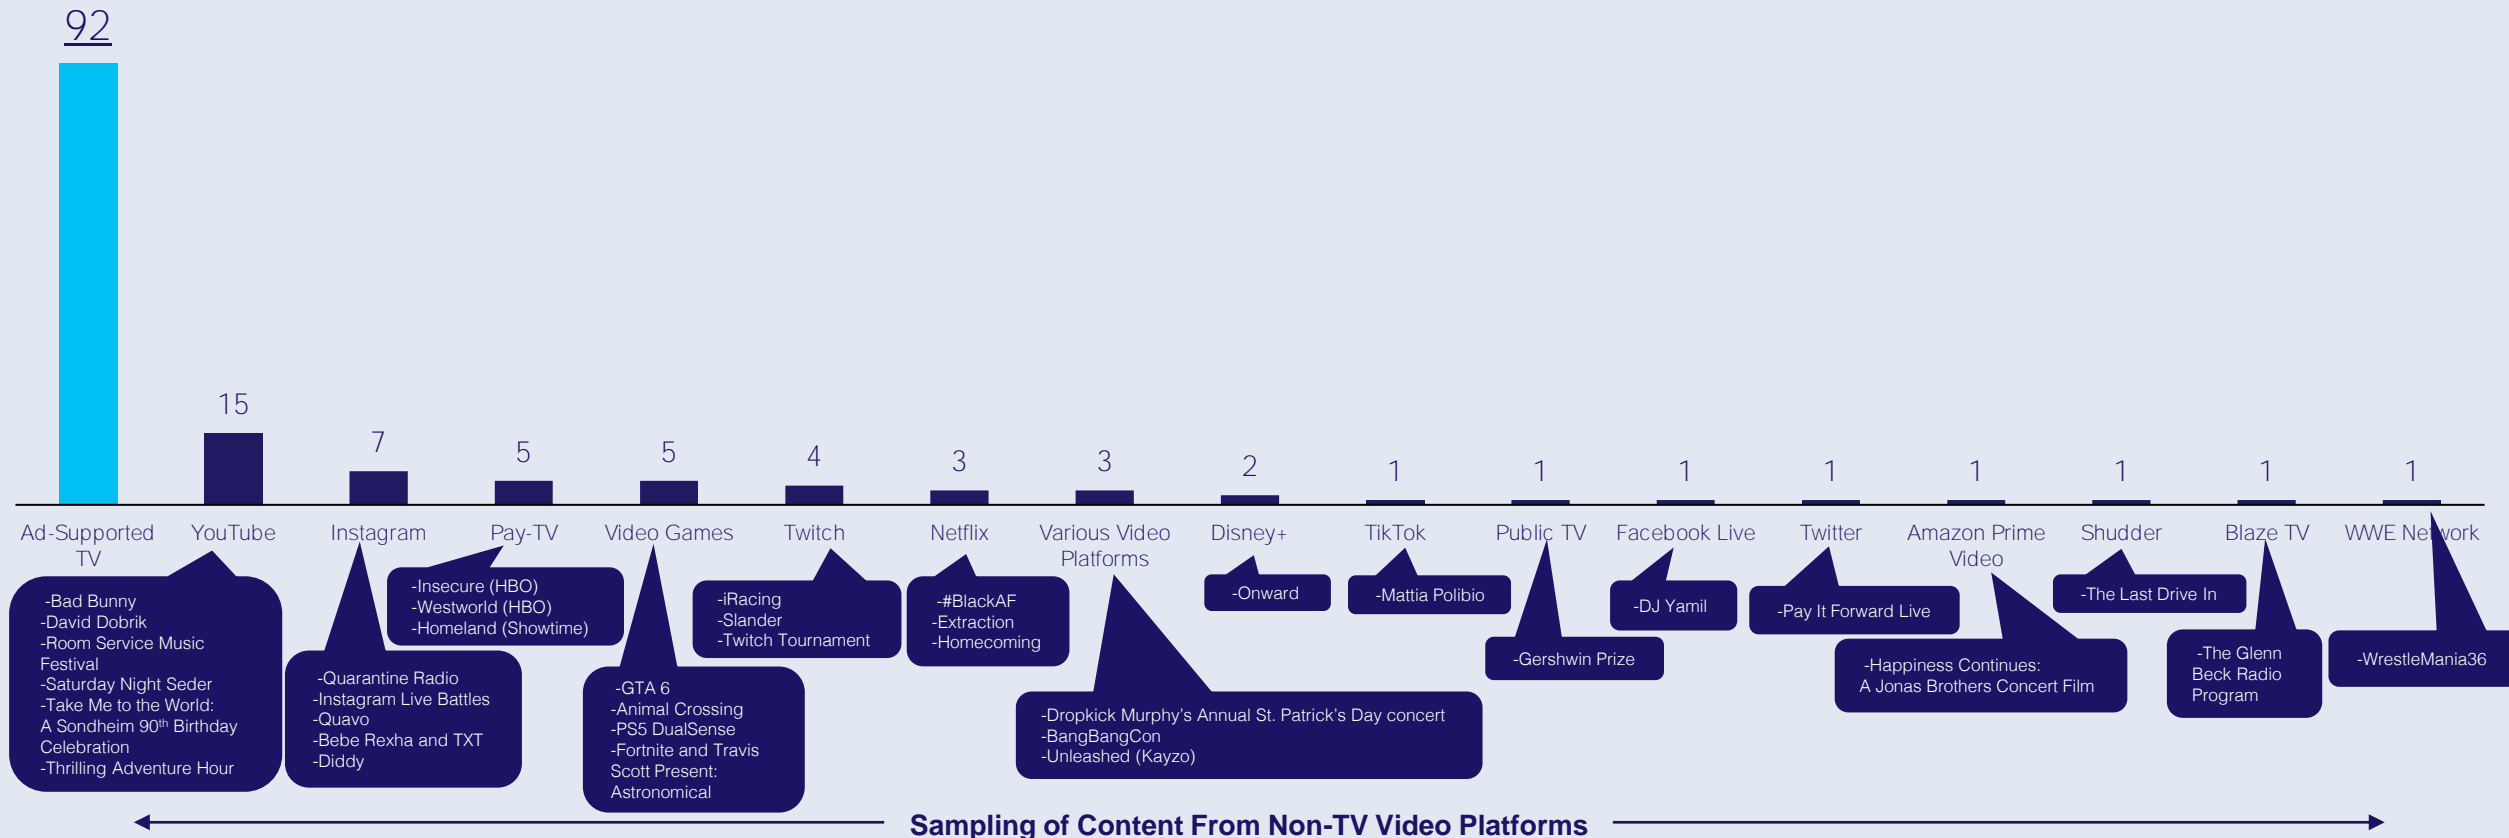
92

15

7

5

5

4

3

3

2

1

1

1

1

1

1

1

1

Ad-Supported TV

YouTube

Instagram

Pay-TV

Video Games

Twitch

Netflix

Various Video Platforms

Disney+

TikTok

Public TV

Facebook Live

Twitter

Amazon Prime Video

Shudder

Blaze TV

WWE Network

-Bad Bunny
-David Dobrik
-Room Service Music Festival
-Saturday Night Seder
-Take Me to the World: A Sondheim 90th Birthday Celebration
-Thrilling Adventure Hour

-Quarantine Radio
-Instagram Live Battles
-Quavo
-Bebe Rexha and TXT
-Diddy

-Insecure (HBO)
-Westworld (HBO)
-Homeland (Showtime)

-GTA 6
-Animal Crossing
-PS5 DualSense
-Fortnite and Travis Scott Present: Astronomical

-iRacing
-Slander
-Twitch Tournament

-#BlackAF
-Extraction
-Homecoming

-Dropkick Murphy's Annual St. Patrick's Day concert
-BangBangCon
-Unleashed (Kayzo)

-Onward

-Mattia Polibio

-Gershwin Prize

-DJ Yamil

-Pay It Forward Live

-Happiness Continues: A Jonas Brothers Concert Film

-The Last Drive In

-The Glenn Beck Radio Program

-WrestleMania36

Sampling of Content From Non-TV Video Platforms